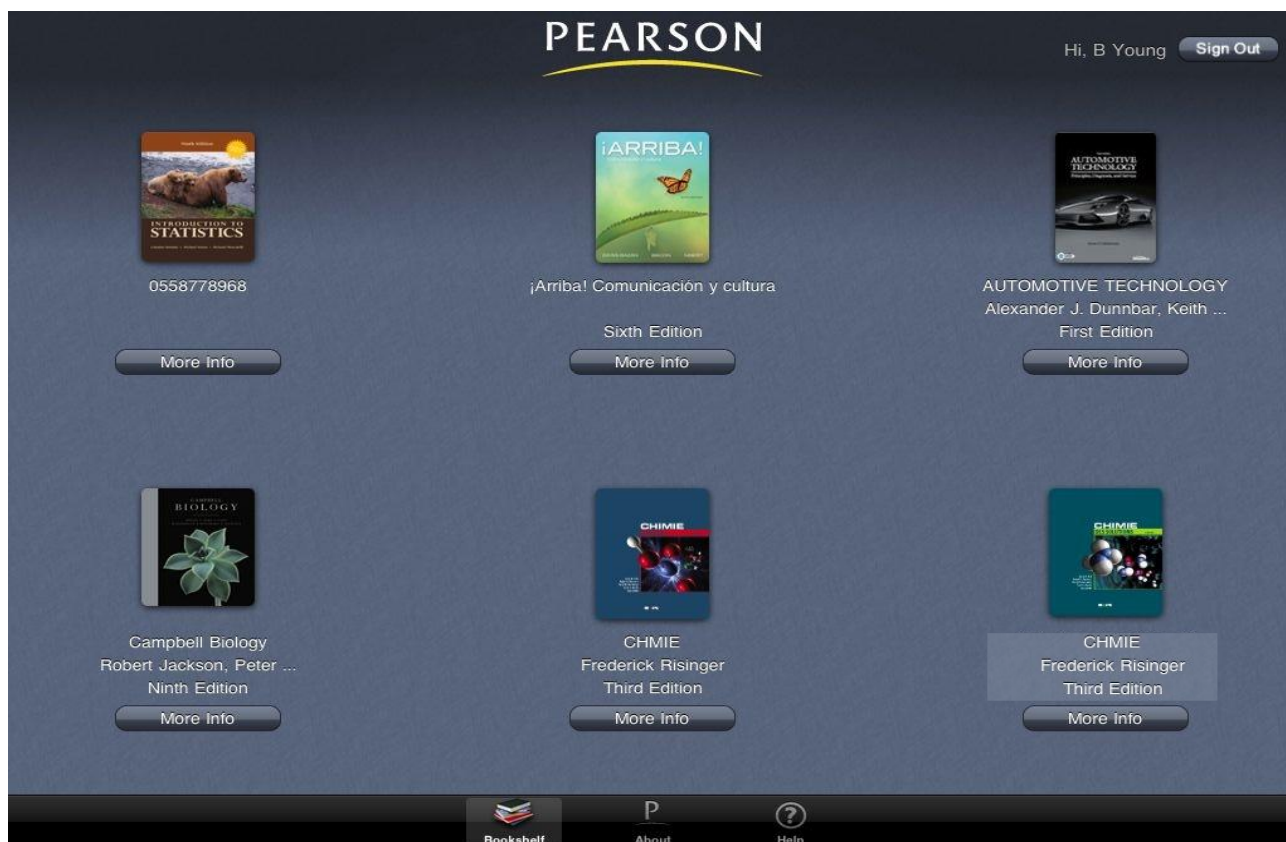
PEARSON

Hi, B Young Sign Out

INTRODUCTION TO STATISTICS

0558778968

More Info

¡ARRIBA!

¡Arriba! Comunicación y cultura

Sixth Edition

More Info

AUTOMOTIVE TECHNOLOGY

AUTOMOTIVE TECHNOLOGY
Alexander J. Dunnbar, Keith ...
First Edition

More Info

BIOLOGY

Campbell Biology
Robert Jackson, Peter ...
Ninth Edition

More Info

CHIMIE

CHMIE
Frederick Risinger
Third Edition

More Info

CHIMIE

CHMIE
Frederick Risinger
Third Edition

More Info

Bookshelf About Help